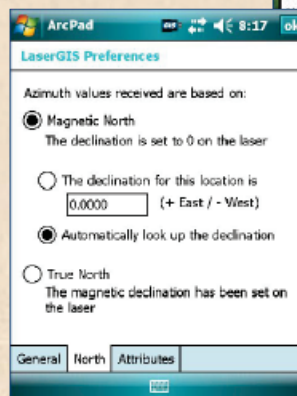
ArcPad 8:17 ok

LaserGIS Preferences

Azimuth values received are based on:

Magnetic North
The declination is set to 0 on the laser

The declination for this location is
0.0000 (+ East / - West)

Automatically look up the declination

True North
The magnetic declination has been set on the laser

General North Attributes